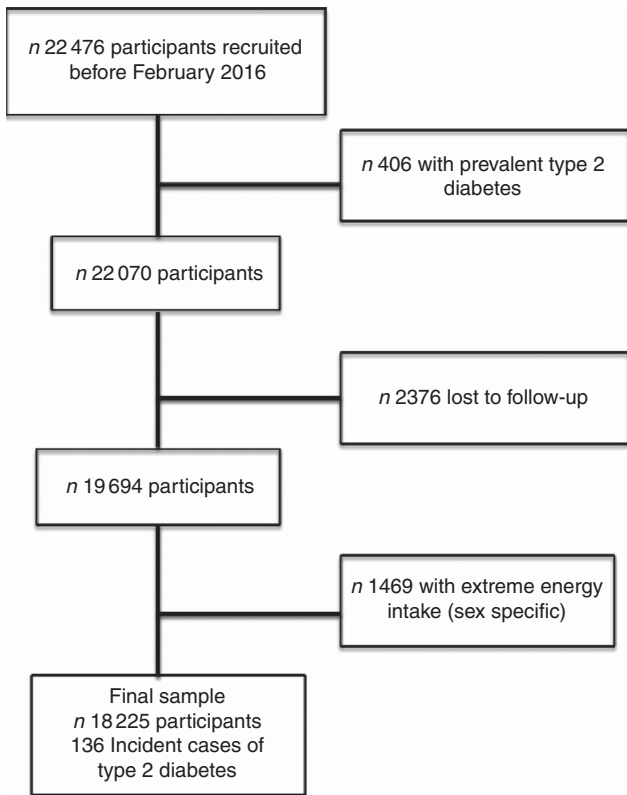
*n* 22 476 participants recruited before February 2016

*n* 406 with prevalent type 2 diabetes

*n* 22 070 participants

*n* 2376 lost to follow-up

*n* 19 694 participants

*n* 1469 with extreme energy intake (sex specific)

Final sample
*n* 18 225 participants
136 Incident cases of type 2 diabetes